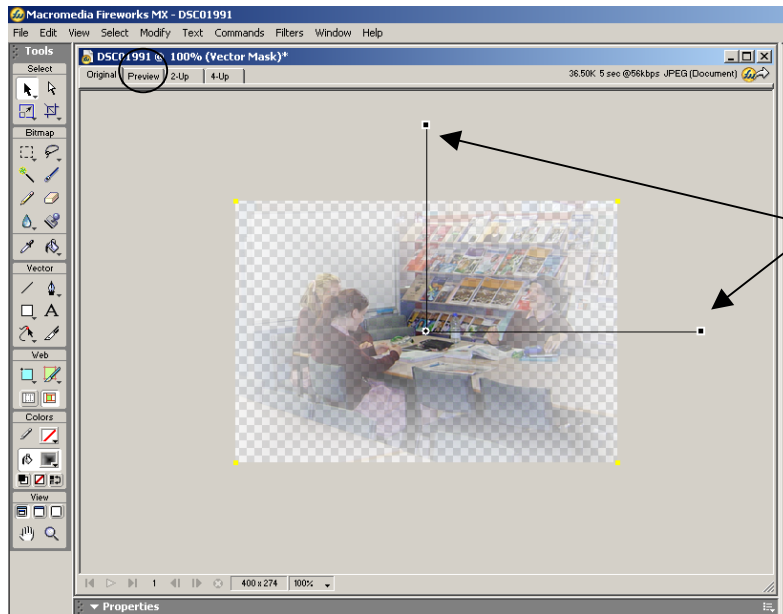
Macromedia Fireworks MX - DSC01991
File Edit View Select Modify Text Commands Filters Window Help
Tools
Select
Bitmap
Vector
Web
Colors
View
DSC01991 @ 100% (Vector Mask)*
Original Preview 2-Up 4-Up
36.50K 5 sec @56kbps JPEG (Document)
1
400 x 274 100%
Properties